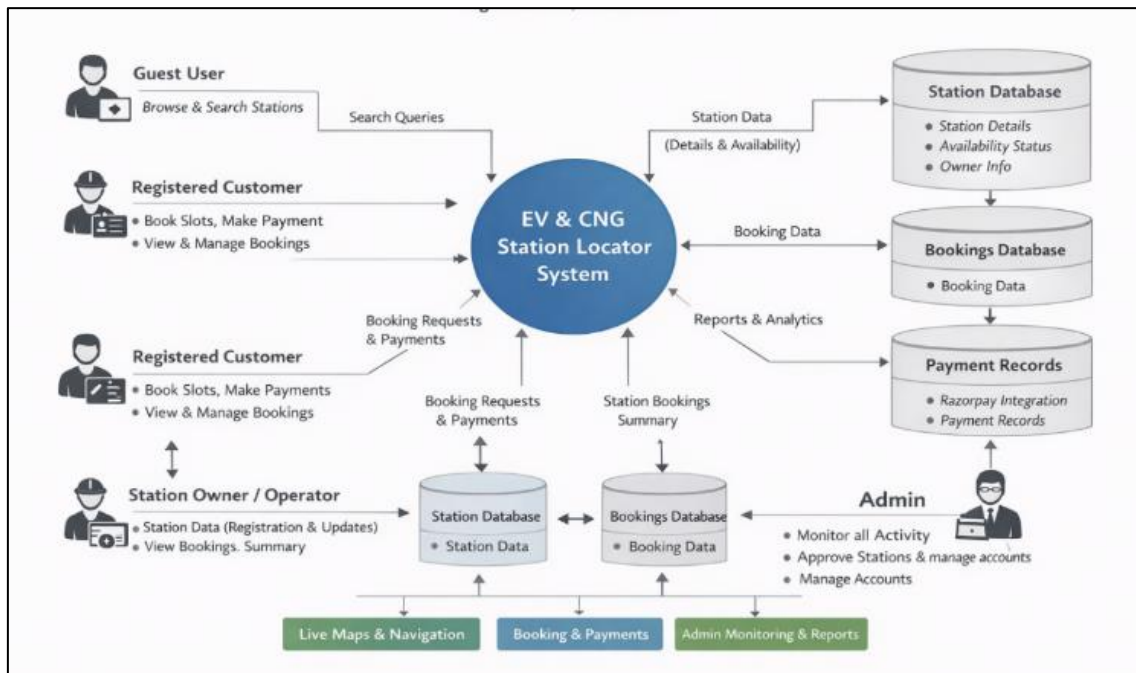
Guest User
Browse & Search Stations

Search Queries

Station Data
(Details & Availability)

Station Database
• Station Details
• Availability Status
• Owner Info

Registered Customer
• Book Slots, Make Payment
• View & Manage Bookings

EV & CNG Station Locator System

Booking Data

Bookings Database
• Booking Data

Booking Requests & Payments

Reports & Analytics

Registered Customer
• Book Slots, Make Payments
• View & Manage Bookings

Payment Records
• Razorpay Integration
• Payment Records

Booking Requests & Payments

Station Bookings Summary

Station Owner / Operator
• Station Data (Registration & Updates)
• View Bookings. Summary

Station Database
• Station Data

Bookings Database
• Booking Data

Admin
• Monitor all Activity
• Approve Stations & manage accounts
• Manage Accounts

Live Maps & Navigation

Booking & Payments

Admin Monitoring & Reports